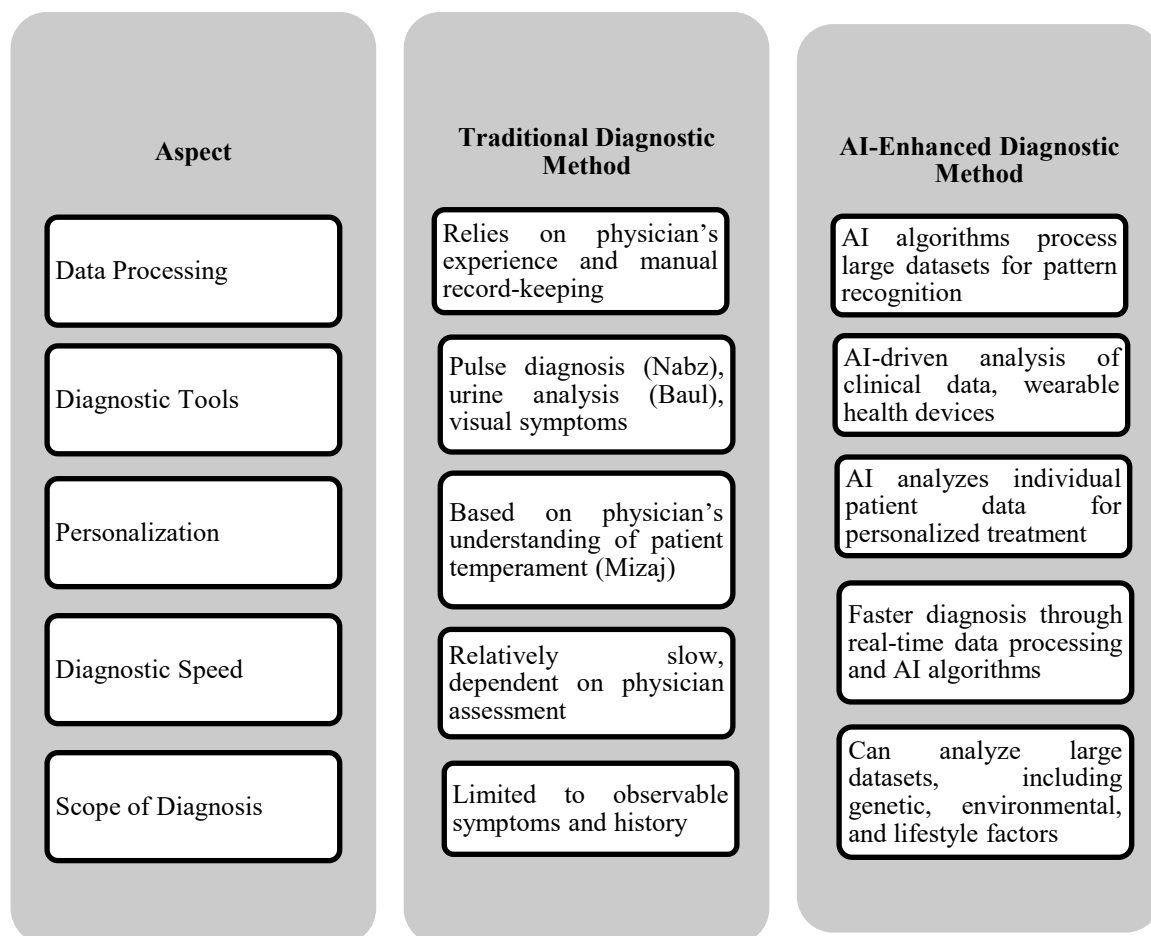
Aspect

Data Processing

Diagnostic Tools

Personalization

Diagnostic Speed

Scope of Diagnosis

Traditional Diagnostic Method

Relies on physician's experience and manual record-keeping

Pulse diagnosis (Nabz), urine analysis (Baul), visual symptoms

Based on physician's understanding of patient temperament (Mizaj)

Relatively slow, dependent on physician assessment

Limited to observable symptoms and history

AI-Enhanced Diagnostic Method

AI algorithms process large datasets for pattern recognition

AI-driven analysis of clinical data, wearable health devices

AI analyzes individual patient data for personalized treatment

Faster diagnosis through real-time data processing and AI algorithms

Can analyze large datasets, including genetic, environmental, and lifestyle factors